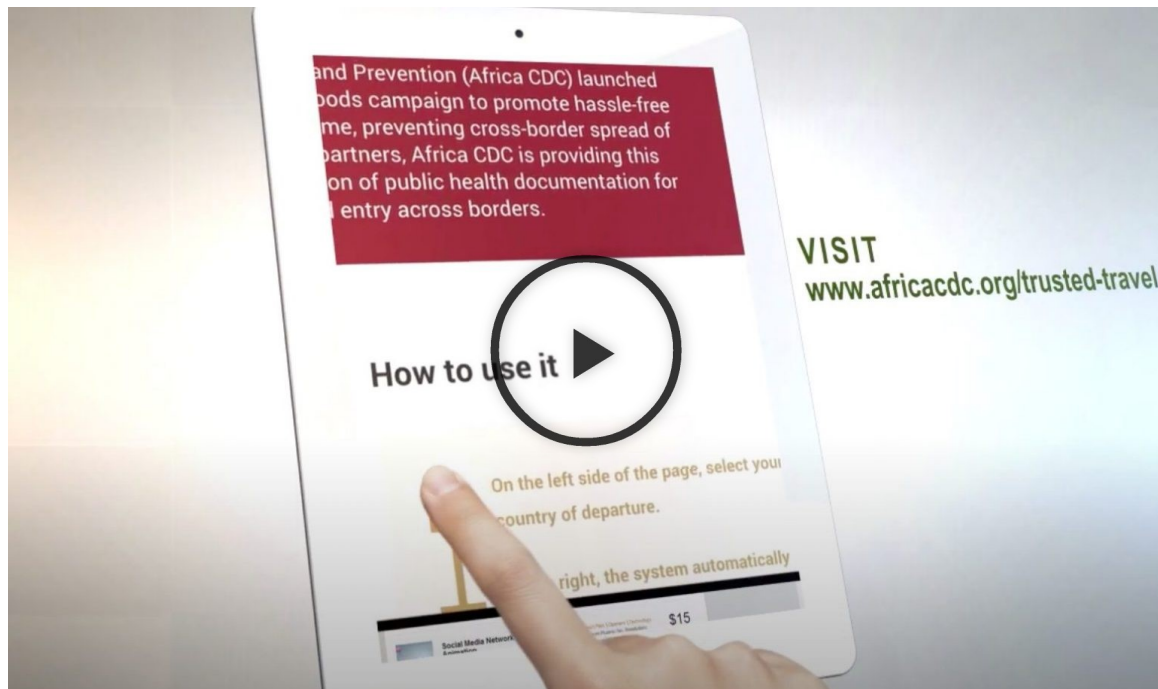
and Prevention (Africa CDC) launched
oods campaign to promote hassle-free
me, preventing cross-border spread of
partners, Africa CDC is providing this
on of public health documentation for
l entry across borders.

VISIT
www.africacdc.org/trusted-travel

How to use it

On the left side of the page, select your
country of departure.

right, the system automatically

Social Media Network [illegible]
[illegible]

$15